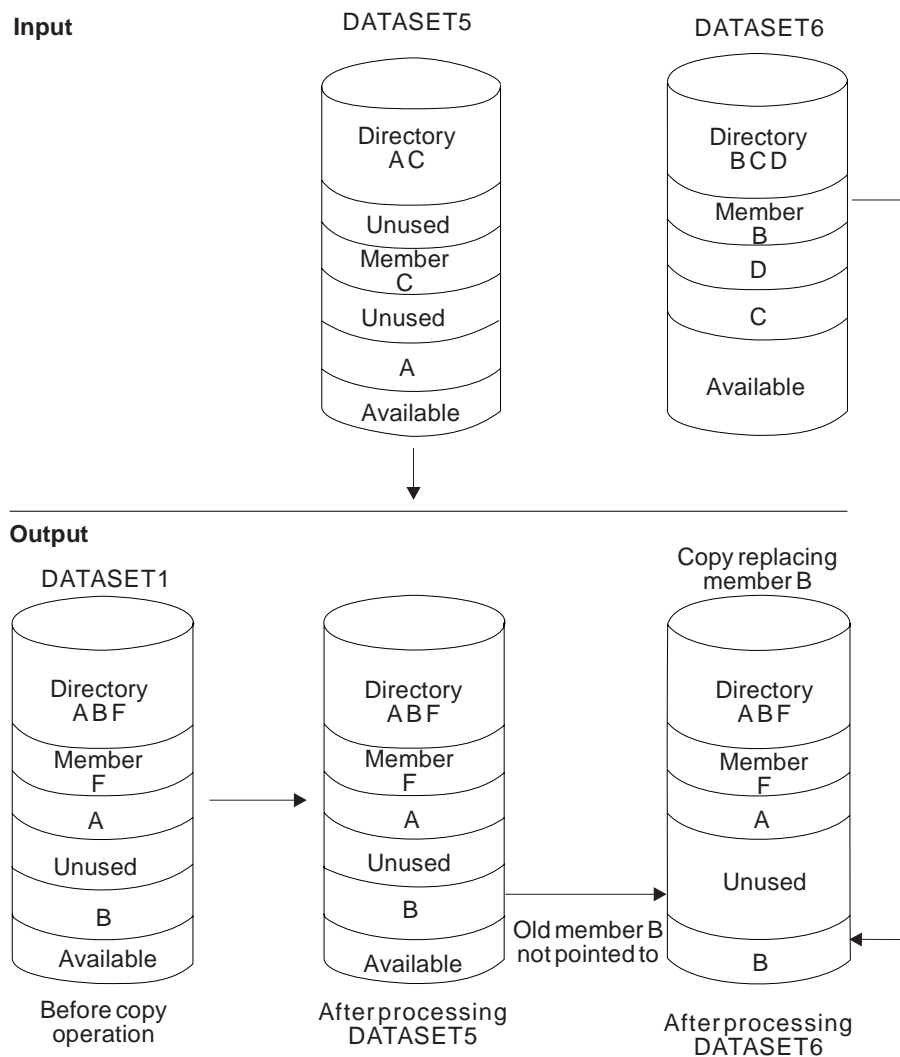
Input

DATASET5

Directory
A C

Unused

Member
C

Unused

A

Available

DATASET6

Directory
B C D

Member
B

D

C

Available

Output

DATASET1

Directory
A B F

Member
F

A

Unused

B

Available

Before copy operation

Directory
A B F

Member
F

A

Unused

B

Available

After processing DATASET5

Old member B not pointed to

Copy replacing member B

Directory
A B F

Member
F

A

Unused

B

After processing DATASET6